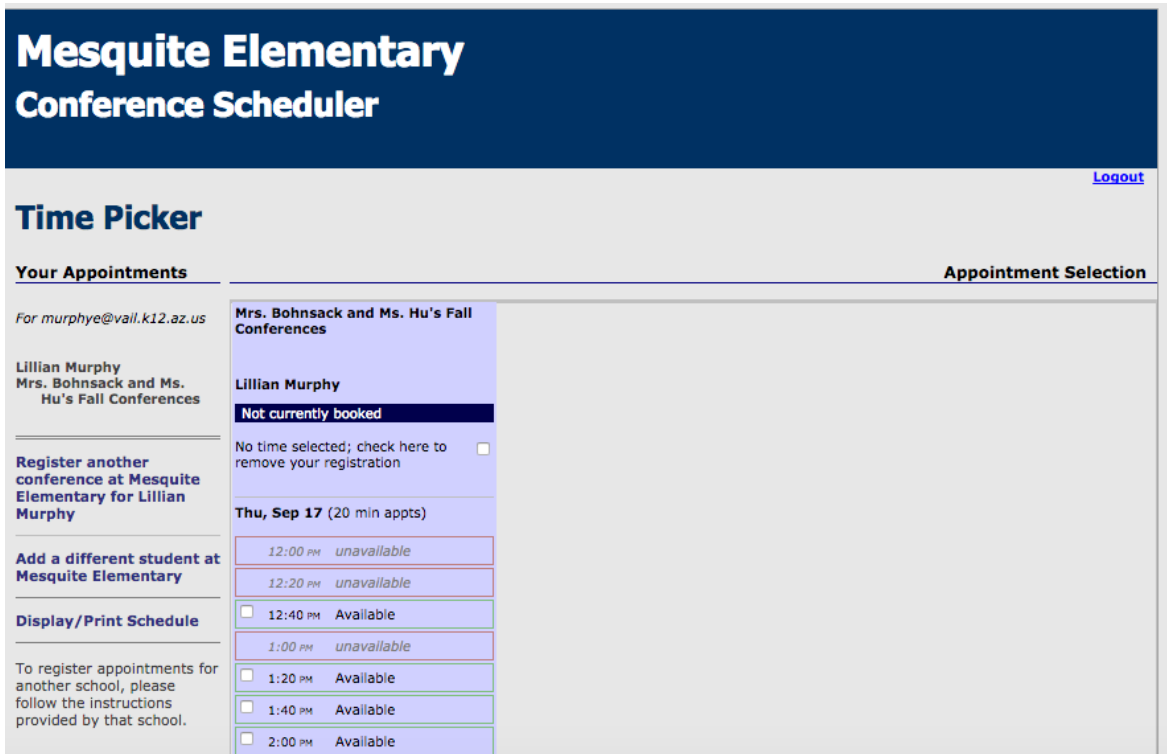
Mesquite Elementary
Conference Scheduler

Logout

Time Picker

Your Appointments

For murphye@vail.k12.az.us

Lillian Murphy
Mrs. Bohnsack and Ms. Hu's Fall Conferences

Register another conference at Mesquite Elementary for Lillian Murphy

Add a different student at Mesquite Elementary

Display/Print Schedule

To register appointments for another school, please follow the instructions provided by that school.

Appointment Selection

Mrs. Bohnsack and Ms. Hu's Fall Conferences

Lillian Murphy

Not currently booked

No time selected; check here to remove your registration

Thu, Sep 17 (20 min appts)

12:00 PM unavailable
12:20 PM unavailable
12:40 PM Available
1:00 PM unavailable
1:20 PM Available
1:40 PM Available
2:00 PM Available